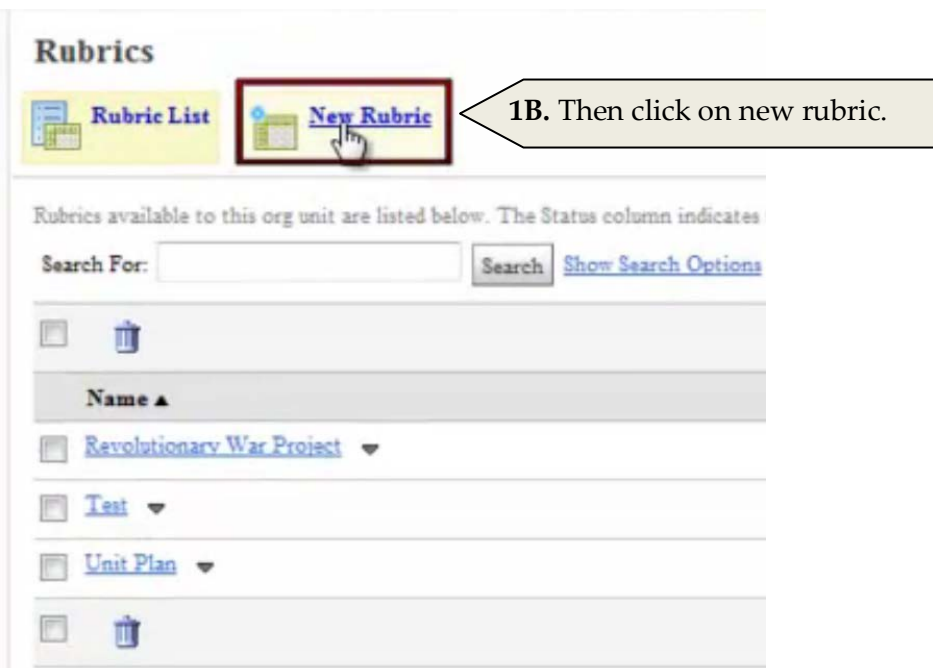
Rubrics

Rubric List

New Rubric

**1B.** Then click on new rubric.

Rubrics available to this org unit are listed below. The Status column indicates

Search For: Search Show Search Options

Name ▲

Revolutionary War Project

Test

Unit Plan